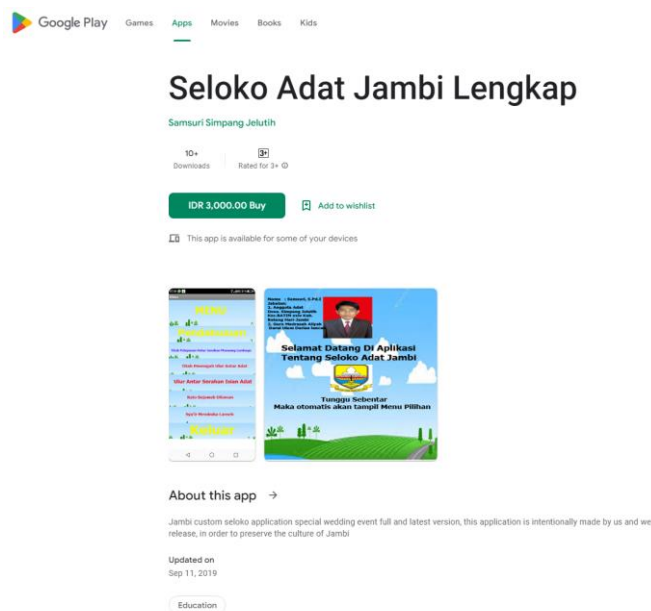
Google Play Games Apps Movies Books Kids

Seloko Adat Jambi Lengkap

Samsuri Simpang Jelutih

10+
Downloads

3+
Rated for 3+

IDR 3,000.00 Buy

Add to wishlist

This app is available for some of your devices

MENU
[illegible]
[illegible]
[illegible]
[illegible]
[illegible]
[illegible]
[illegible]

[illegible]

Selamat Datang Di Aplikasi
Tentang Seloko Adat Jambi

Tunggu Sebentar
Maka otomatis akan tampil Menu Pilihan

About this app →

Jambi custom seloko application special wedding event full and latest version, this application is intentionally made by us and we release, in order to preserve the culture of Jambi

Updated on
Sep 11, 2019

Education